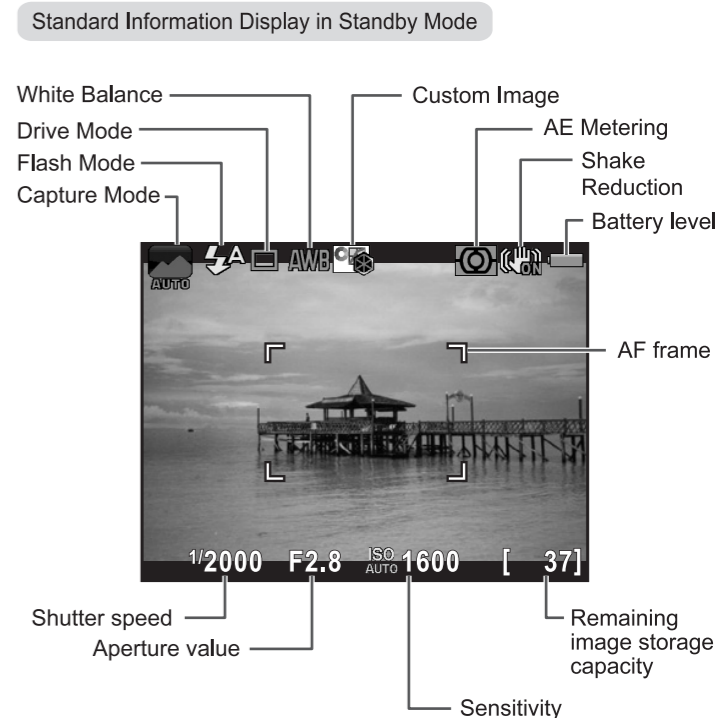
Standard Information Display in Standby Mode

White Balance
Drive Mode
Flash Mode
Capture Mode
Custom Image
AE Metering
Shake Reduction
Battery level

AUTO
AWB
ON

AF frame

$^1/2000$ F2.8 ISO AUTO 1600 [ 37]

Shutter speed
Aperture value
Remaining image storage capacity
Sensitivity